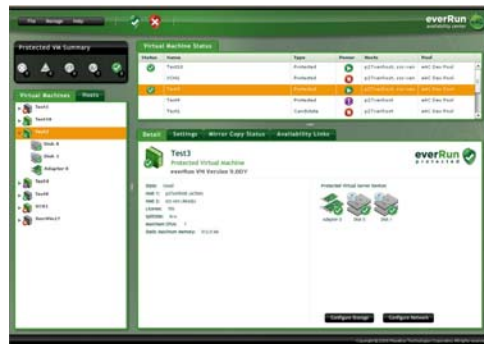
File Manage Help

everRun
availability center

Protected VM Summary

Virtual Machines Hosts

Test1
Test10
Test3
Disk 0
Disk 1
Adapter 0
Test4
Test6
W2K3
XenWin2

Virtual Machine Status

| Status | Name | Type | Power | Hosts | Pool |
|---|---|---|---|---|---|
| | Test10 | Protected | | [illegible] | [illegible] |
| | W2K3 | Protected | | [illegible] | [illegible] |
| | Test3 | Protected | | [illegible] | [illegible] |
| | Test4 | Protected | | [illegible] | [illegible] |
| | Test6 | Candidate | | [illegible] | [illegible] |

Detail Settings Mirror Copy Status Availability Links

Test3
Protected Virtual Machine
everRun VM Version 5.0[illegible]

everRun protected

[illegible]

Protected Virtual Server Devices

adapter 0 disk 0 disk 1

Configure Storage Configure Network

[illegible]